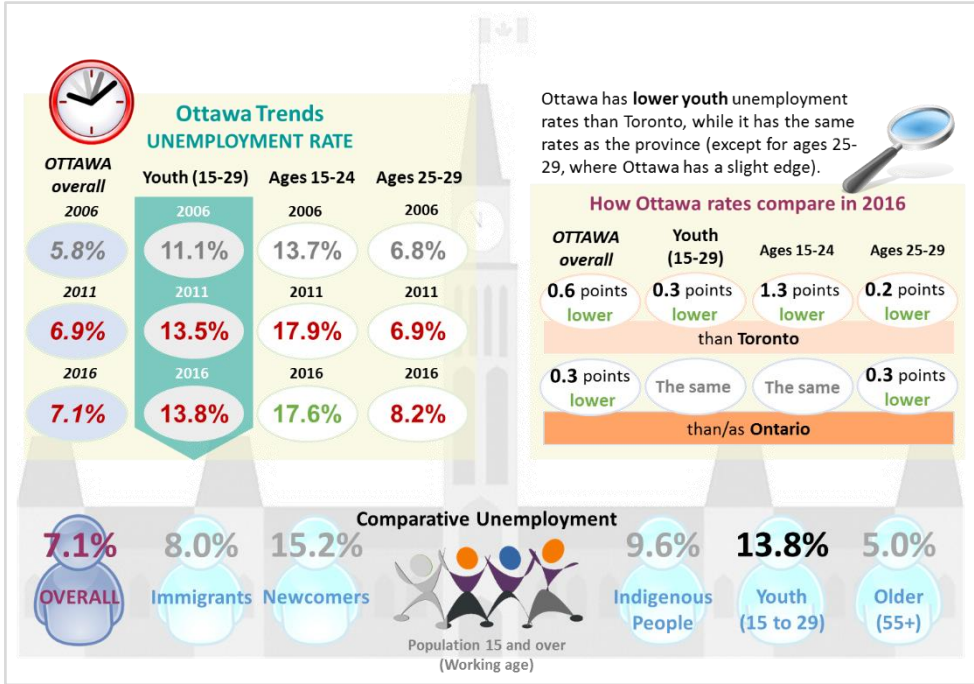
Ottawa Trends
UNEMPLOYMENT RATE

| OTTAWA overall | Youth (15-29) | Ages 15-24 | Ages 25-29 |
|---|---|---|---|
| 2006 | 2006 | 2006 | 2006 |
| 5.8% | 11.1% | 13.7% | 6.8% |
| 2011 | 2011 | 2011 | 2011 |
| 6.9% | 13.5% | 17.9% | 6.9% |
| 2016 | 2016 | 2016 | 2016 |
| 7.1% | 13.8% | 17.6% | 8.2% |

Ottawa has lower youth unemployment rates than Toronto, while it has the same rates as the province (except for ages 25-29, where Ottawa has a slight edge).

How Ottawa rates compare in 2016

| OTTAWA overall | Youth (15-29) | Ages 15-24 | Ages 25-29 |
|---|---|---|---|
| 0.6 points lower | 0.3 points lower | 1.3 points lower | 0.2 points lower |

than Toronto

| 0.3 points lower | The same | The same | 0.3 points lower |
|---|---|---|---|

than/as Ontario

Comparative Unemployment

7.1% OVERALL
8.0% Immigrants
15.2% Newcomers
Population 15 and over (Working age)
9.6% Indigenous People
13.8% Youth (15 to 29)
5.0% Older (55+)